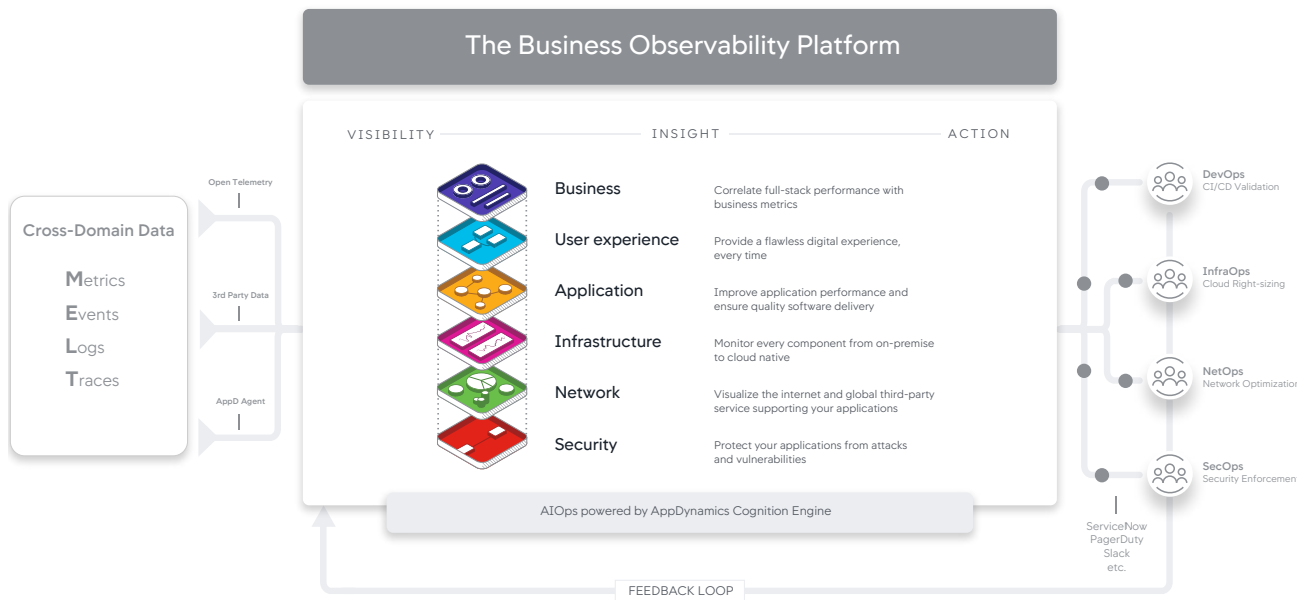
The Business Observability Platform

VISIBILITY INSIGHT ACTION

Business
Correlate full-stack performance with business metrics

User experience
Provide a flawless digital experience, every time

Application
Improve application performance and ensure quality software delivery

Infrastructure
Monitor every component from on-premise to cloud native

Network
Visualize the internet and global third-party service supporting your applications

Security
Protect your applications from attacks and vulnerabilities

AIOps powered by AppDynamics Cognition Engine

Cross-Domain Data

Metrics
Events
Logs
Traces

Open Telemetry
3rd Party Data
AppD Agent

DevOps
CI/CD Validation

InfraOps
Cloud Right-sizing

NetOps
Network Optimization

SecOps
Security Enforcement

ServiceNow
PagerDuty
Slack
etc.

FEEDBACK LOOP